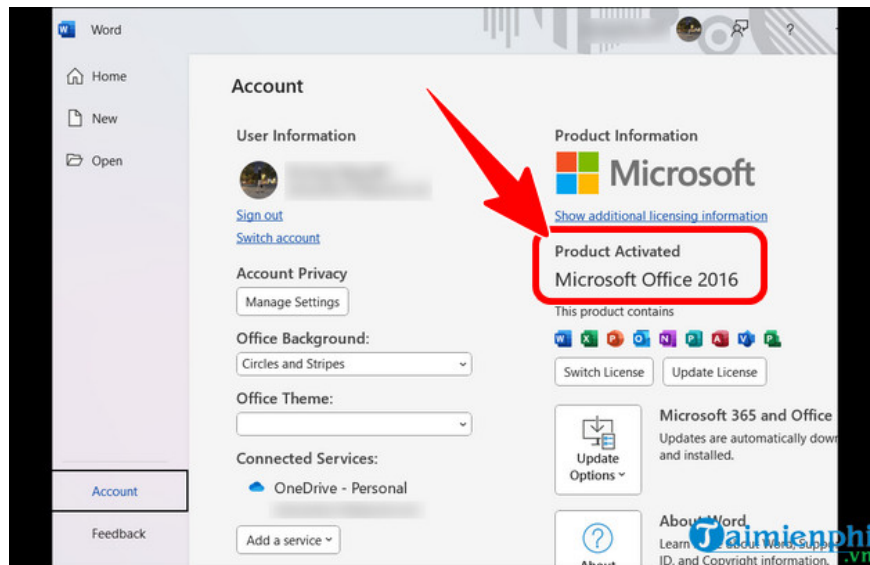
Word

Home

New

Open

Account

Feedback

Account

User Information

Sign out

Switch account

Account Privacy

Manage Settings

Office Background:

Circles and Stripes

Office Theme:

Connected Services:

OneDrive - Personal

Add a service

Product Information

Microsoft

Show additional licensing information

Product Activated

Microsoft Office 2016

This product contains

Switch License

Update License

Update Options

Microsoft 365 and Office

Updates are automatically dow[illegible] and installed.

About Word

Learn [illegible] Word, Supp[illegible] ID, and Copyright information.

About

Taimienphi.vn